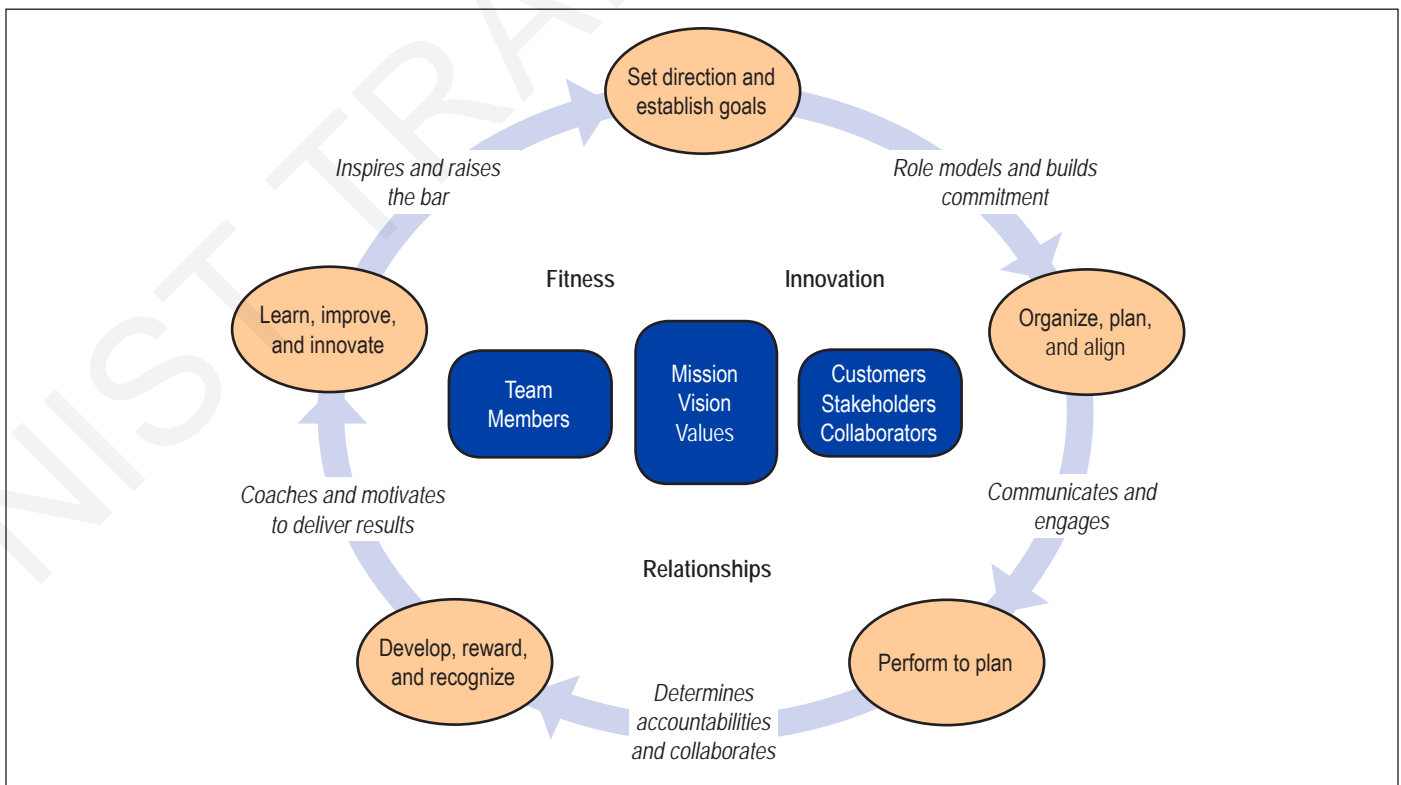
Set direction and establish goals

Role models and builds commitment

Organize, plan, and align

Communicates and engages

Perform to plan

Determines accountabilities and collaborates

Develop, reward, and recognize

Coaches and motivates to deliver results

Learn, improve, and innovate

Inspires and raises the bar

Fitness

Innovation

Team Members

Mission Vision Values

Customers Stakeholders Collaborators

Relationships

NIST TRA